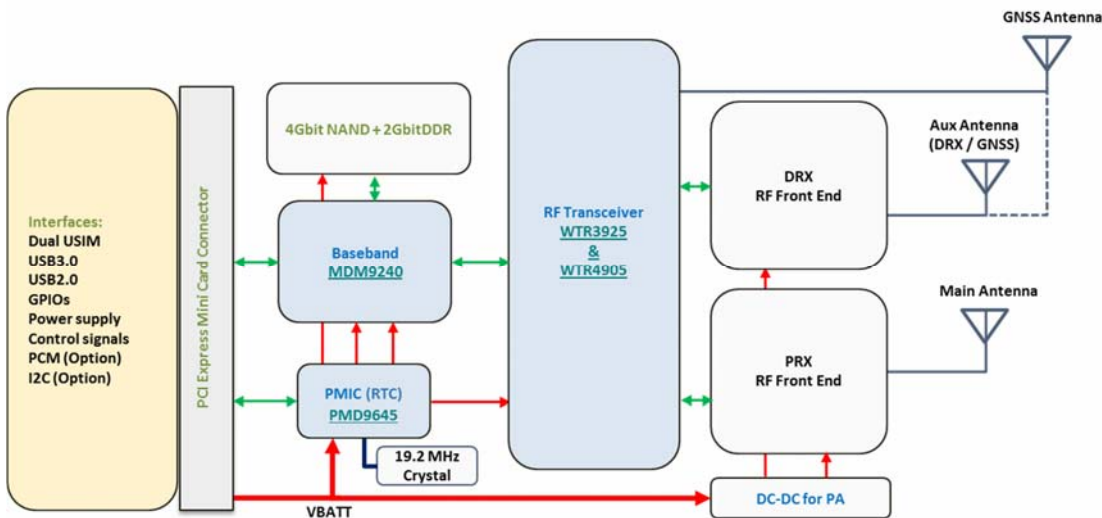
GNSS Antenna

4Gbit NAND + 2GbitDDR

Aux Antenna
(DRX / GNSS)

DRX
RF Front End

Interfaces:
Dual USIM
USB3.0
USB2.0
GPIOs
Power supply
Control signals
PCM (Option)
I2C (Option)

PCI Express Mini Card Connector

Baseband
MDM9240

RF Transceiver
WTR3925
&
WTR4905

Main Antenna

PRX
RF Front End

PMIC (RTC)
PMD9645

19.2 MHz
Crystal

VBATT

DC-DC for PA